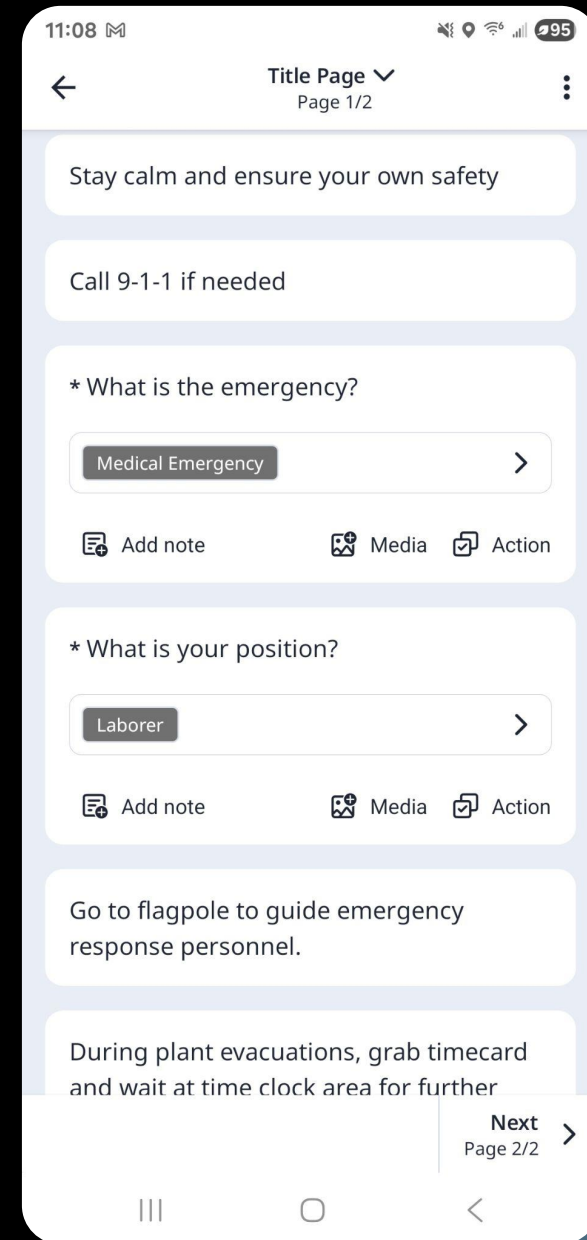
11:08

95

Title Page
Page 1/2

Stay calm and ensure your own safety

Call 9-1-1 if needed

* What is the emergency?

Medical Emergency

Add note

Media

Action

* What is your position?

Laborer

Add note

Media

Action

Go to flagpole to guide emergency response personnel.

During plant evacuations, grab timecard and wait at time clock area for further

Next
Page 2/2